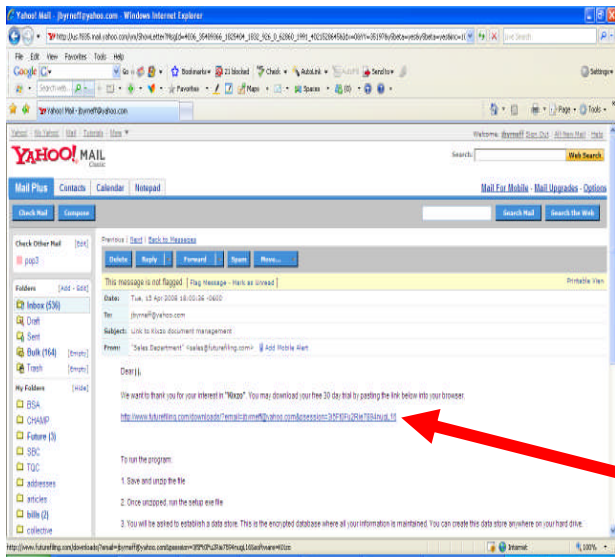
Yahoo! Mail - jbyrneff@yahoo.com - Windows Internet Explorer

http://us.f695.mail.yahoo.com/ym/ShowLetter?MsgId=4036_35489366_1825404_1832_926_0_62860_1991_4023526456&Idx=0&YY=35197&y5beta=yes&y5beta=yes&inc=1

Live Search

File Edit View Favorites Tools Help

Google G-

Go Bookmarks 23 blocked Check AutoLink AutoFill Send to

Settings

Search Web Favorites Maps Spaces

Yahoo! Mail - jbyrneff@yahoo.com

Page Tools

Yahoo! - My Yahoo! - Mail - Tutorials - More

Welcome, jbyrneff [Sign Out, All-New Mail, Help]

YAHOO! MAIL Classic

Search: Web Search

Mail Plus Contacts Calendar Notepad

Mail For Mobile - Mail Upgrades - Options

Check Mail Compose

Search Mail Search the Web

Check Other Mail [Edit]

pop3

Folders [Add - Edit]

Inbox (536)

Draft

Sent

Bulk (164) [Empty]

Trash [Empty]

My Folders [Hide]

BSA

CHAMP

Future (3)

SBC

TQC

addresses

articles

bills (2)

collective

Previous | Next | Back to Messages

Delete Reply Forward Spam Move...

This message is not flagged. [ Flag Message - Mark as Unread ]

Printable View

Date: Tue, 15 Apr 2008 18:00:36 -0600

To: jbyrneff@yahoo.com

Subject: Link to Kiszo document management

From: "Sales Department" <sales@futurefiling.com> Add Mobile Alert

Dear j,

We want to thank you for your interest in "Kiszo". You may download your free 30 day trial by pasting the link below into your browser.

http://www.futurefiling.com/downloads?email=jbyrneff@yahoo.com&psession=35F0Fu2Rie7884nujL10

To run the program:

1. Save and unzip the file

2. Once unzipped, run the setup.exe file

3. You will be asked to establish a data store. This is the encrypted database where all your information is maintained. You can create this data store anywhere on your hard drive.

http://www.futurefiling.com/downloads?email=jbyrneff@yahoo.com&psession=35F0Fu2Rie7884nujL10&software=Kiszo

Internet

100%